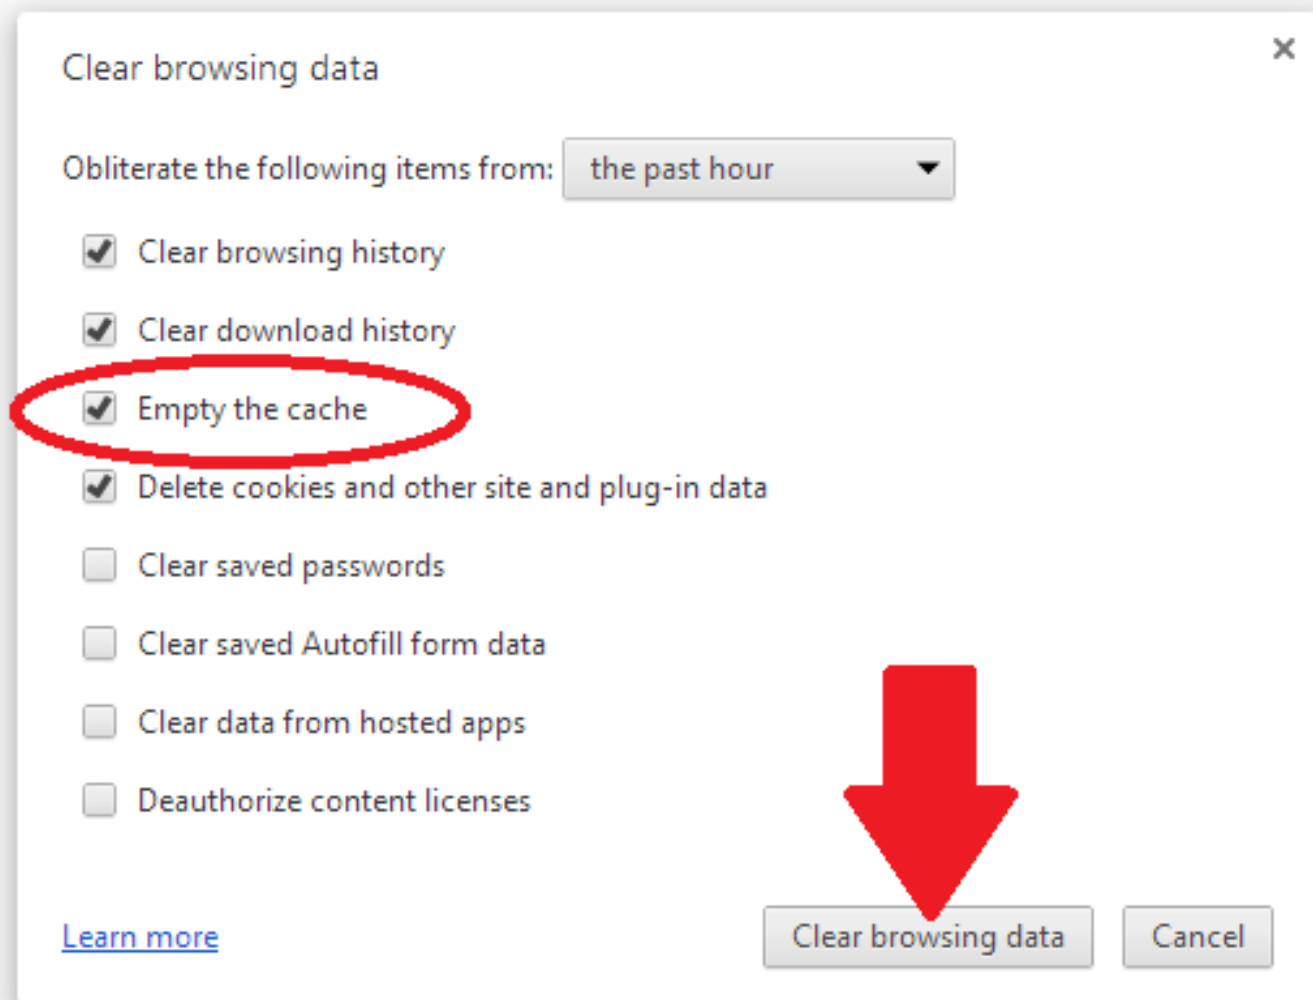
Clear browsing data

×

Obliterate the following items from: the past hour

Clear browsing history

Clear download history

Empty the cache

Delete cookies and other site and plug-in data

Clear saved passwords

Clear saved Autofill form data

Clear data from hosted apps

Deauthorize content licenses

Learn more

Clear browsing data

Cancel